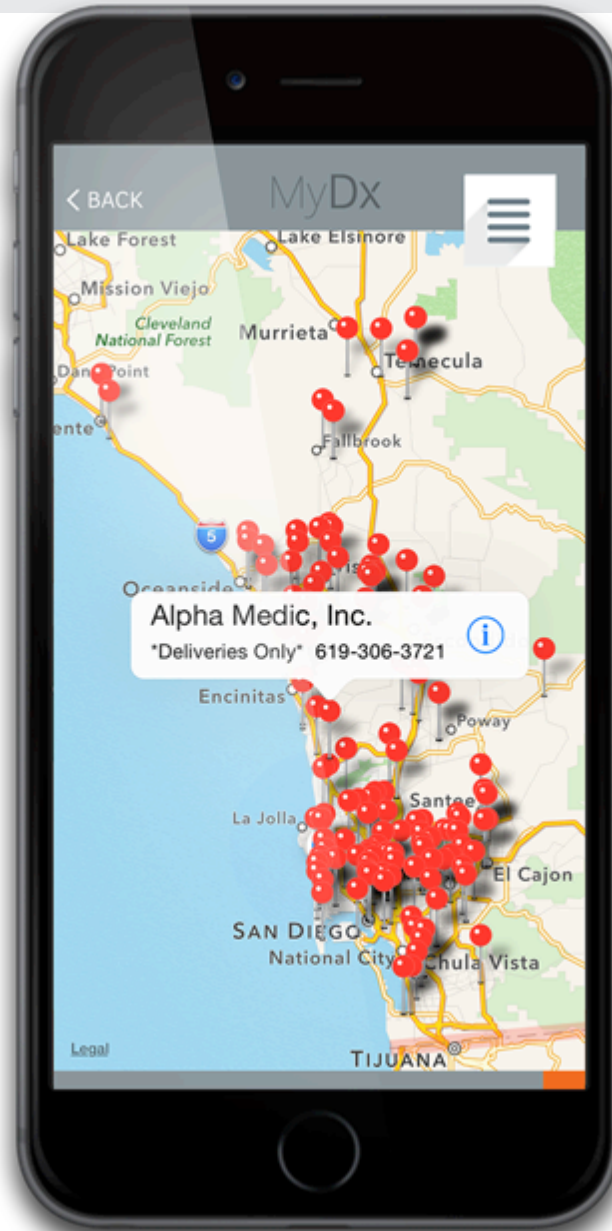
< BACK MyDx

Lake Forest
Lake Elsinore
Mission Viejo
Cleveland National Forest
Murrieta
Temecula
Dana Point
ente
Fallbrook
5
Oceanside

Alpha Medic, Inc.
*Deliveries Only* 619-306-3721

Encinitas
Poway
Santee
La Jolla
El Cajon
SAN DIEGO
National City
Chula Vista
Legal
TIJUANA